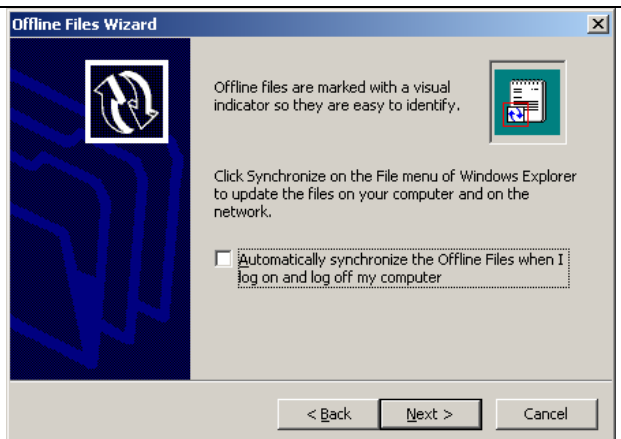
Offline Files Wizard

×

Offline files are marked with a visual indicator so they are easy to identify.

Click Synchronize on the File menu of Windows Explorer to update the files on your computer and on the network.

Automatically synchronize the Offline Files when I log on and log off my computer

< Back

Next >

Cancel